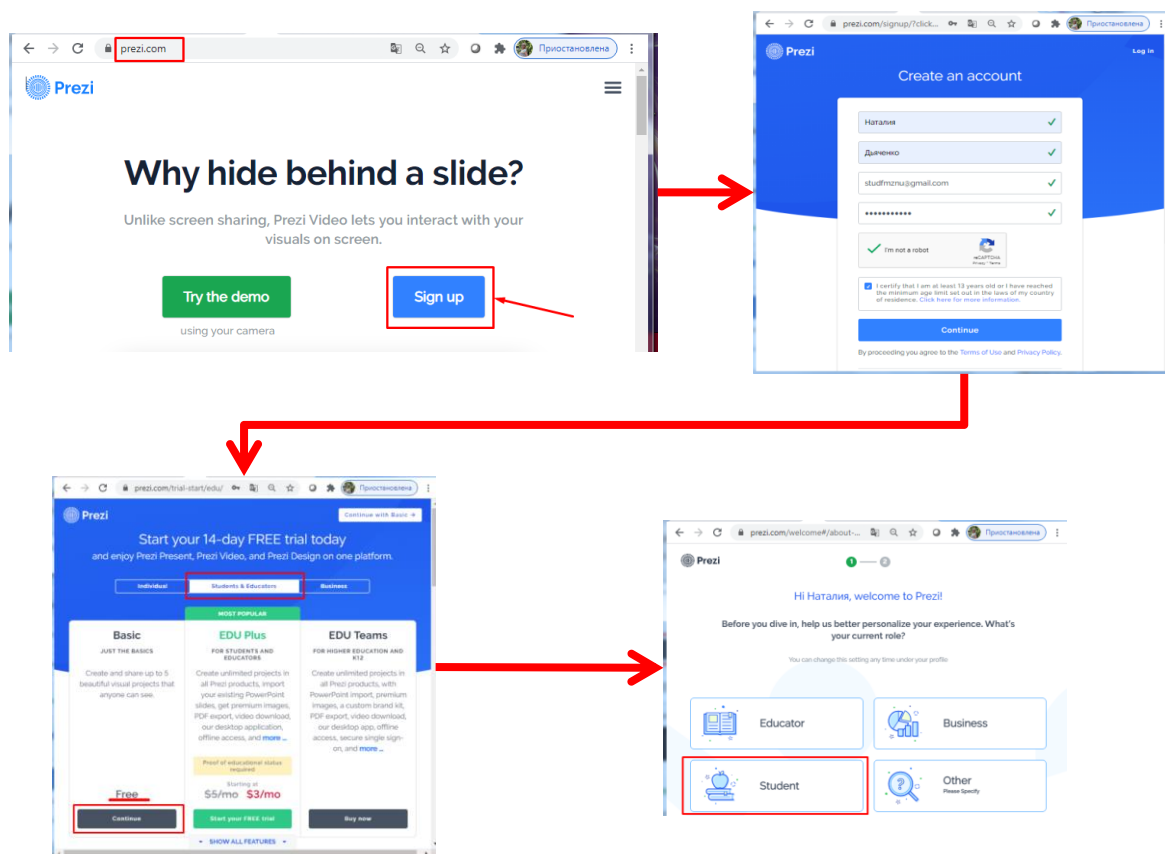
prezi.com

Приостановлена

Prezi

Why hide behind a slide?

Unlike screen sharing, Prezi Video lets you interact with your visuals on screen.

Try the demo

using your camera

Sign up

prezi.com/signup/?click...

Приостановлена

Prezi

Log in

Create an account

Наталия

Дьяченко

studfmznu@gmail.com

•••••••••••

I'm not a robot

reCAPTCHA
Privacy - Terms

I certify that I am at least 13 years old or I have reached the minimum age limit set out in the laws of my country of residence. Click here for more information.

Continue

By proceeding you agree to the Terms of Use and Privacy Policy.

prezi.com/trial-start/edu/

Приостановлена

Prezi

Continue with Basic →

Start your 14-day FREE trial today

and enjoy Prezi Present, Prezi Video, and Prezi Design on one platform.

Individual

Students & Educators

Business

MOST POPULAR

Basic

JUST THE BASICS

Create and share up to 5 beautiful visual projects that anyone can see.

Free

Continue

EDU Plus

FOR STUDENTS AND EDUCATORS

Create unlimited projects in all Prezi products, import your existing PowerPoint slides, get premium images, PDF export, video download, our desktop application, offline access, and more ...

Proof of educational status required

Starting at

$5/mo $3/mo

Start your FREE trial

EDU Teams

FOR HIGHER EDUCATION AND K12

Create unlimited projects in all Prezi products, with PowerPoint import, premium images, a custom brand kit, PDF export, video download, our desktop app, offline access, secure single sign-on, and more ...

Buy now

SHOW ALL FEATURES

prezi.com/welcome#/about-...

Приостановлена

Prezi

1 2

Hi Наталия, welcome to Prezi!

Before you dive in, help us better personalize your experience. What's your current role?

You can change this setting any time under your profile

Educator

Business

Student

Other
Please Specify